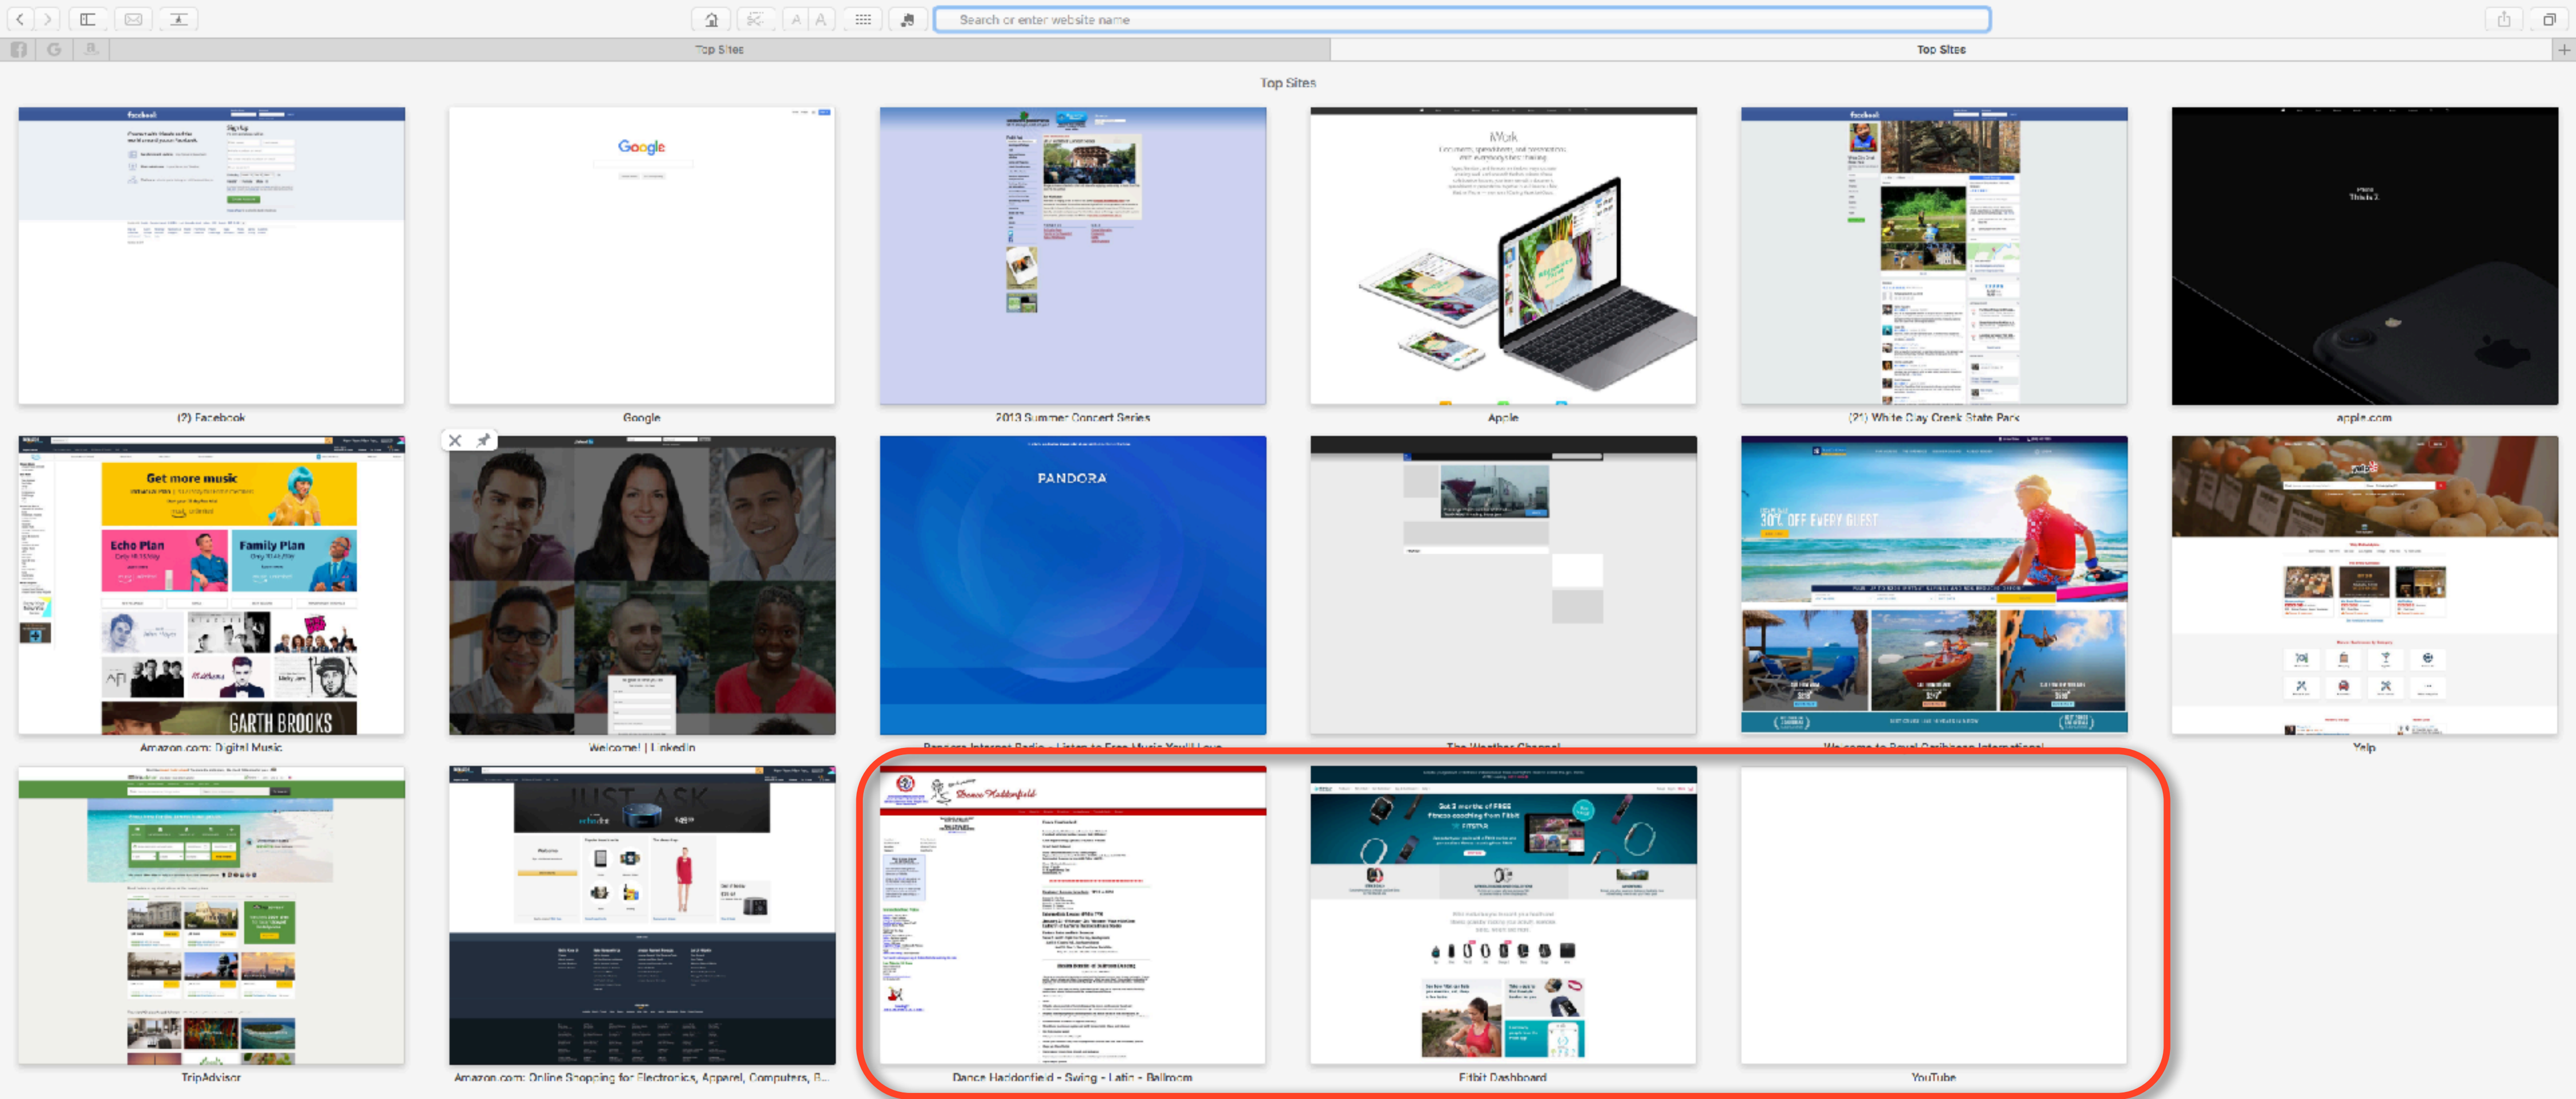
Search or enter website name

Top Sites

Top Sites

Top Sites

(2) Facebook

Google

2013 Summer Concert Series

Apple

(21) White Clay Creek State Park

apple.com

Get more music

Echo Plan

Family Plan

GARTH BROOKS

Amazon.com: Digital Music

Welcome! | LinkedIn

PANDORA

Pandora Internet Radio - Listen to Free Music You'll Love

The Weather Channel

30% OFF EVERY GUEST

Welcome to Royal Caribbean International

Yelp

TripAdvisor

JUST ASK

Amazon.com: Online Shopping for Electronics, Apparel, Computers, B...

Dance Haddonfield

Dance Haddonfield - Swing - Latin - Ballroom

Fitbit Dashboard

YouTube